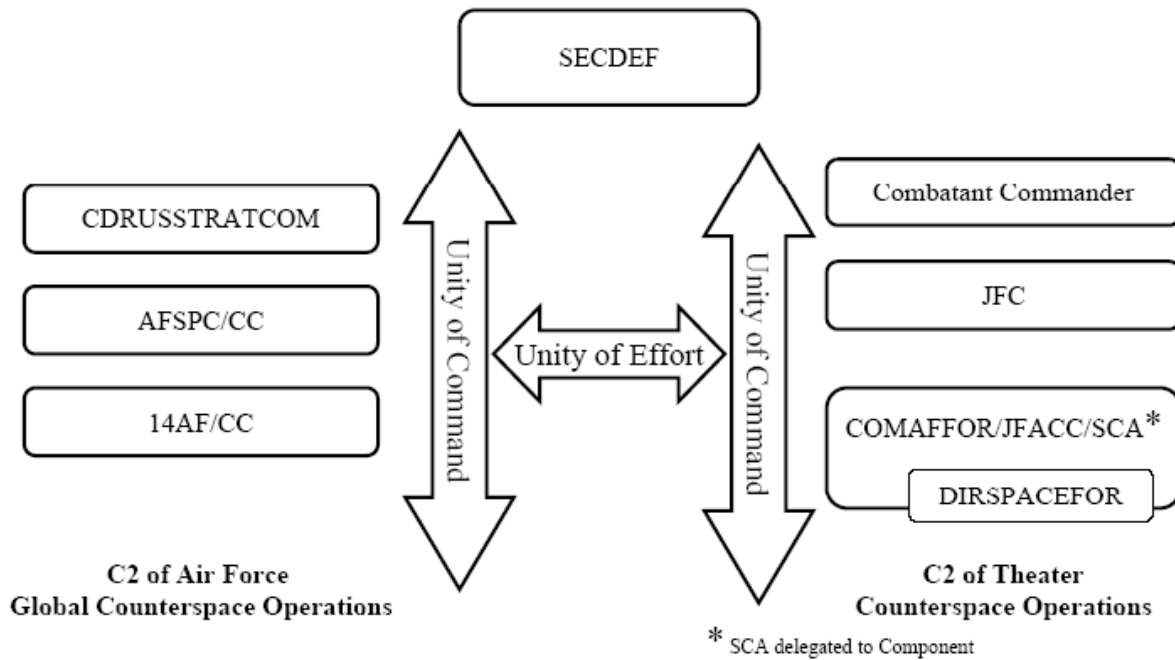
SECDEF

CDRUSSTRATCOM

AFSPC/CC

14AF/CC

Unity of Command

Unity of Effort

Unity of Command

Combatant Commander

JFC

COMAFFOR/JFACC/SCA*

DIRSPACEFOR

C2 of Air Force
Global Counterspace Operations

C2 of Theater
Counterspace Operations

* SCA delegated to Component